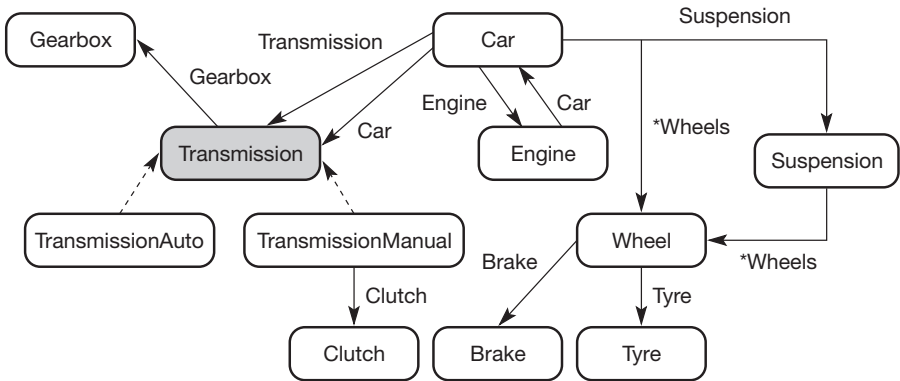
Gearbox

Transmission

Car

Suspension

Gearbox

Engine

Car

Car

*Wheels

Transmission

Engine

Suspension

TransmissionAuto

TransmissionManual

Wheel

Brake

*Wheels

Clutch

Tyre

Clutch

Brake

Tyre